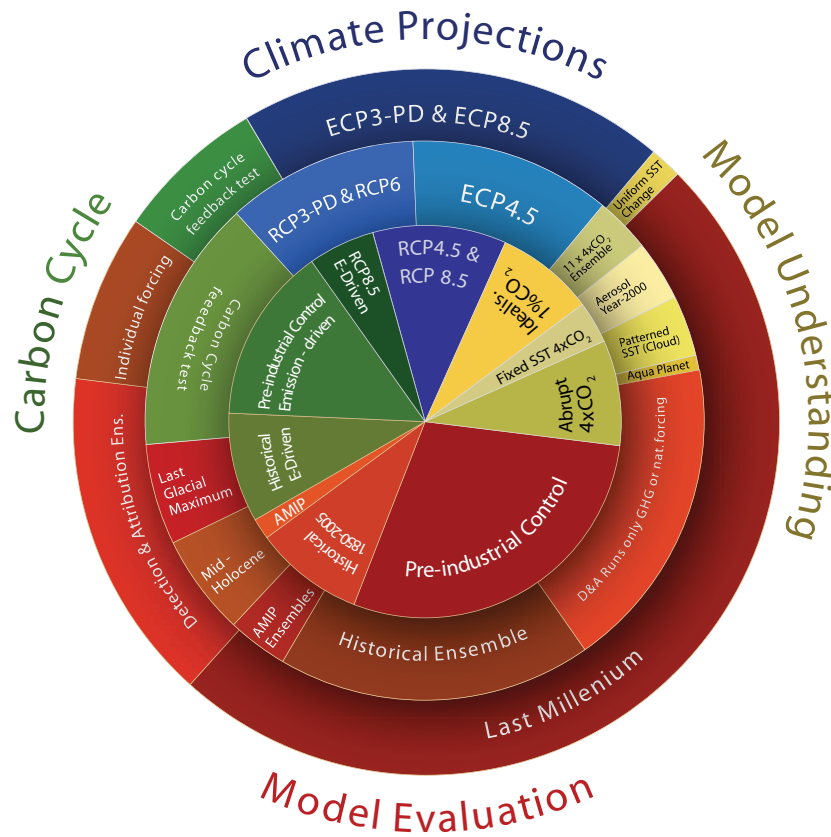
Climate Projections

Model Understanding

Model Evaluation

Carbon Cycle

ECP3-PD & ECP8.5

ECP4.5

RCP3-PD & RCP6

Uniform SST Change

11 x 4xCO$_2$ Ensemble

Aerosol Year-2000

Patterned SST (Cloud)

Aqua Planet

Carbon cycle feedback test

Individual forcing

Carbon Cycle feedback test

RCP8.5 E-Driven

RCP4.5 & RCP 8.5

Idealis. 1%CO$_2$

Fixed SST 4xCO$_2$

Abrupt 4xCO$_2$

Pre-industrial Control Emission - driven

Historical E-Driven

AMIP

Historical 1850-2005

Pre-industrial Control

Last Glacial Maximum

Mid-Holocene

AMIP Ensembles

Historical Ensemble

D&A Runs only GHG or nat. forcing

Detection & Attribution Ens.

Last Millenium